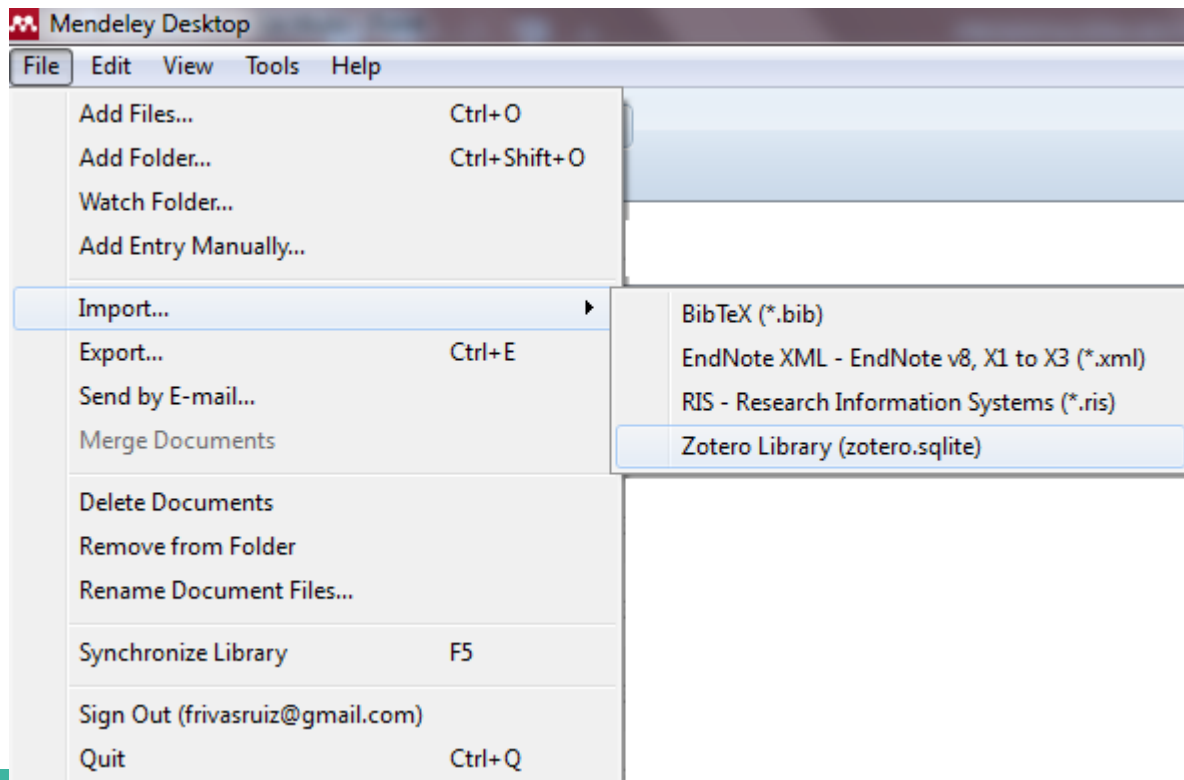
Mendeley Desktop

File Edit View Tools Help

Add Files... Ctrl+O
Add Folder... Ctrl+Shift+O
Watch Folder...
Add Entry Manually...

Import...
Export... Ctrl+E
Send by E-mail...
Merge Documents

Delete Documents
Remove from Folder
Rename Document Files...

Synchronize Library F5

Sign Out (frivasruiz@gmail.com)
Quit Ctrl+Q

BibTeX (*.bib)
EndNote XML - EndNote v8, X1 to X3 (*.xml)
RIS - Research Information Systems (*.ris)
Zotero Library (zotero.sqlite)